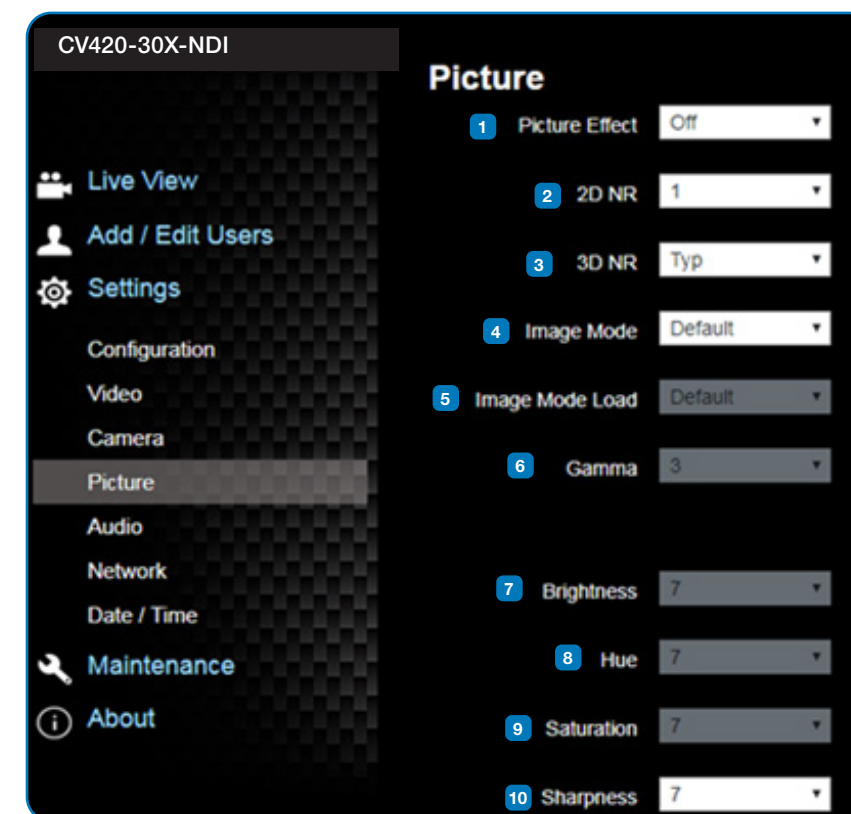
CV420-30X-NDI

Live View
Add / Edit Users
Settings
Configuration
Video
Camera
Picture
Audio
Network
Date / Time
Maintenance
About

Picture

| | | |
|---|---|---|
| 1 | Picture Effect | Off |
| 2 | 2D NR | 1 |
| 3 | 3D NR | Typ |
| 4 | Image Mode | Default |
| 5 | Image Mode Load | Default |
| 6 | Gamma | 3 |
| 7 | Brightness | 7 |
| 8 | Hue | 7 |
| 9 | Saturation | 7 |
| 10 | Sharpness | 7 |